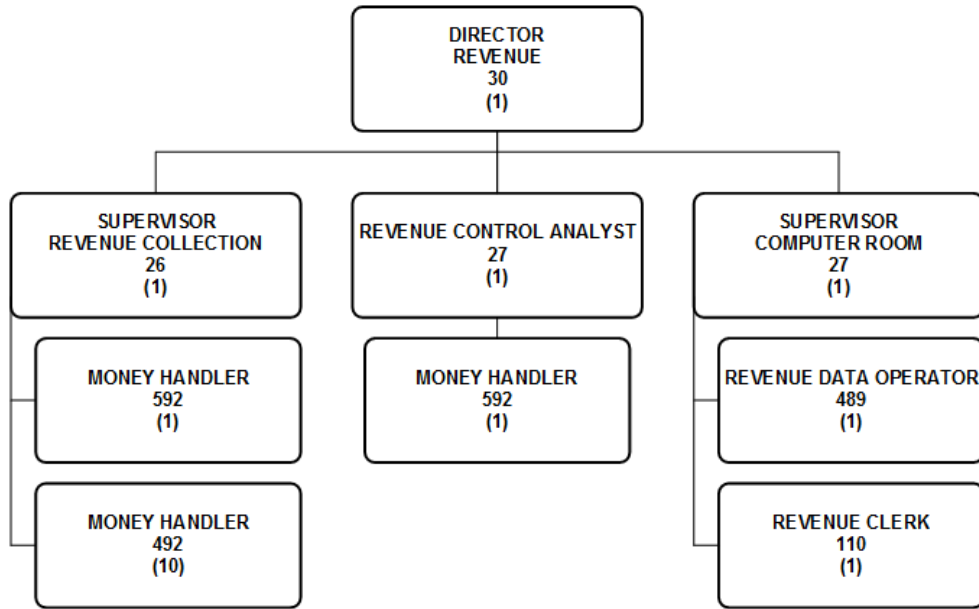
DIRECTOR
REVENUE
30
(1)

SUPERVISOR
REVENUE COLLECTION
26
(1)

MONEY HANDLER
592
(1)

MONEY HANDLER
492
(10)

REVENUE CONTROL ANALYST
27
(1)

MONEY HANDLER
592
(1)

SUPERVISOR
COMPUTER ROOM
27
(1)

REVENUE DATA OPERATOR
489
(1)

REVENUE CLERK
110
(1)